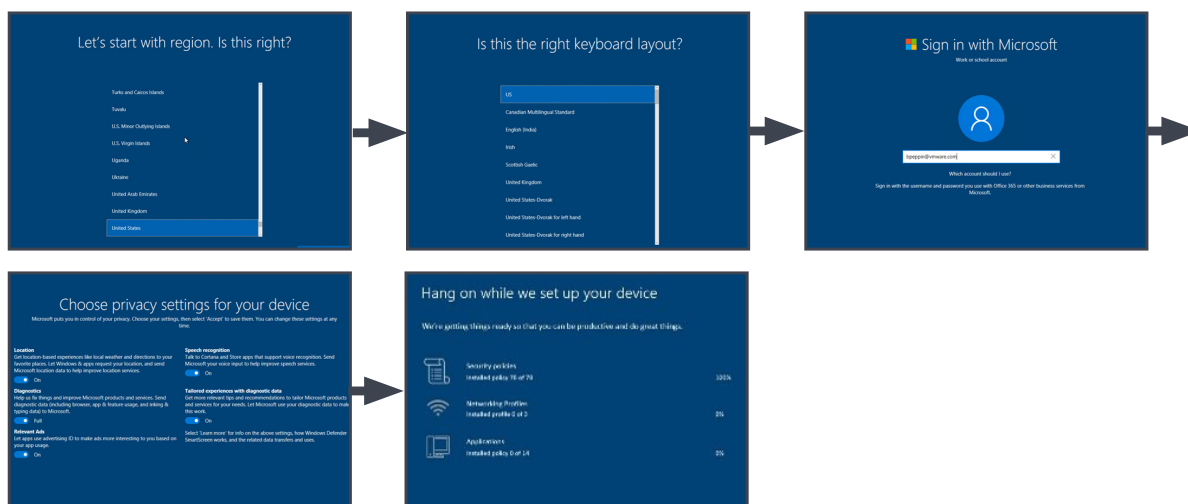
Let's start with region. Is this right?

Turks and Caicos Islands

Tuvalu

U.S. Minor Outlying Islands

U.S. Virgin Islands

Uganda

Ukraine

United Arab Emirates

United Kingdom

United States

Is this the right keyboard layout?

US

Canadian Multilingual Standard

English (India)

Irish

Scottish Gaelic

United Kingdom

United States-Dvorak

United States-Dvorak for left hand

United States-Dvorak for right hand

Sign in with Microsoft

Work or school account

bpeppin@vmware.com

Which account should I use?

Sign in with the username and password you use with Office 365 or other business services from Microsoft.

Choose privacy settings for your device

Microsoft puts you in control of your privacy. Choose your settings, then select 'Accept' to save them. You can change these settings at any time.

Location
Get location-based experiences like local weather and directions to your favorite places. Let Windows & apps request your location, and send Microsoft location data to help improve location services.
On

Diagnostics
Help us fix things and improve Microsoft products and services. Send diagnostic data (including browser, app & feature usage, and inking & typing data) to Microsoft.
Full

Relevant Ads
Let apps use advertising ID to make ads more interesting to you based on your app usage.
On

Speech recognition
Talk to Cortana and Store apps that support voice recognition. Send Microsoft your voice input to help improve speech services.
On

Tailored experiences with diagnostic data
Get more relevant tips and recommendations to tailor Microsoft products and services for your needs. Let Microsoft use your diagnostic data to make this work.
On

Select 'Learn more' for info on the above settings, how Windows Defender SmartScreen works, and the related data transfers and uses.

Hang on while we set up your device

We're getting things ready so that you can be productive and do great things.

Security policies
Installed policy 78 of 78
100%

Networking Profiles
Installed profile 0 of 3
0%

Applications
Installed policy 0 of 14
0%